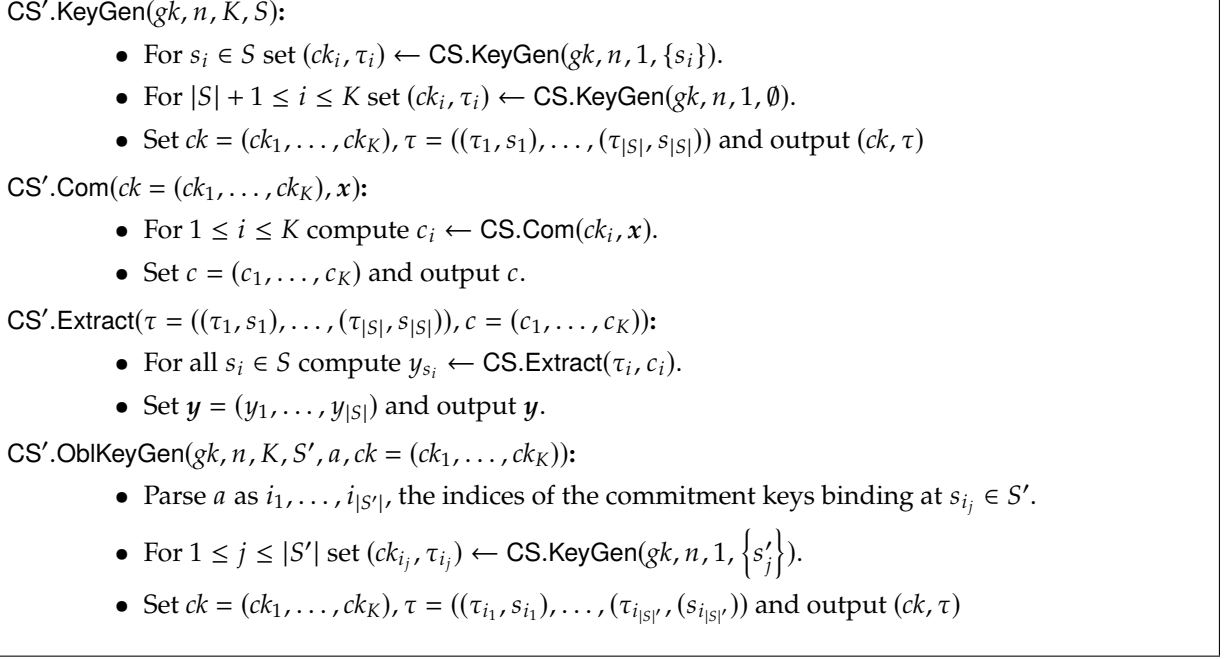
CS'.KeyGen($gk, n, K, S$):

- For $s_i \in S$ set $(ck_i, \tau_i) \leftarrow$ CS.KeyGen($gk, n, 1, \{s_i\}$).
- For $|S| + 1 \leq i \leq K$ set $(ck_i, \tau_i) \leftarrow$ CS.KeyGen($gk, n, 1, \emptyset$).
- Set $ck = (ck_1, \ldots, ck_K)$, $\tau = ((\tau_1, s_1), \ldots, (\tau_{|S|}, s_{|S|}))$ and output $(ck, \tau)$

CS'.Com($ck = (ck_1, \ldots, ck_K), \boldsymbol{x}$):

- For $1 \leq i \leq K$ compute $c_i \leftarrow$ CS.Com($ck_i, \boldsymbol{x}$).
- Set $c = (c_1, \ldots, c_K)$ and output $c$.

CS'.Extract($\tau = ((\tau_1, s_1), \ldots, (\tau_{|S|}, s_{|S|})), c = (c_1, \ldots, c_K)$):

- For all $s_i \in S$ compute $y_{s_i} \leftarrow$ CS.Extract($\tau_i, c_i$).
- Set $\boldsymbol{y} = (y_1, \ldots, y_{|S|})$ and output $\boldsymbol{y}$.

CS'.OblKeyGen($gk, n, K, S', a, ck = (ck_1, \ldots, ck_K)$):

- Parse $a$ as $i_1, \ldots, i_{|S'|}$, the indices of the commitment keys binding at $s_{i_j} \in S'$.
- For $1 \leq j \leq |S'|$ set $(ck_{i_j}, \tau_{i_j}) \leftarrow$ CS.KeyGen($gk, n, 1, \left\{s'_j\right\}$).
- Set $ck = (ck_1, \ldots, ck_K)$, $\tau = ((\tau_{i_1}, s_{i_1}), \ldots, (\tau_{i_{|S|'}}, (s_{i_{|S|'}}))$ and output $(ck, \tau)$